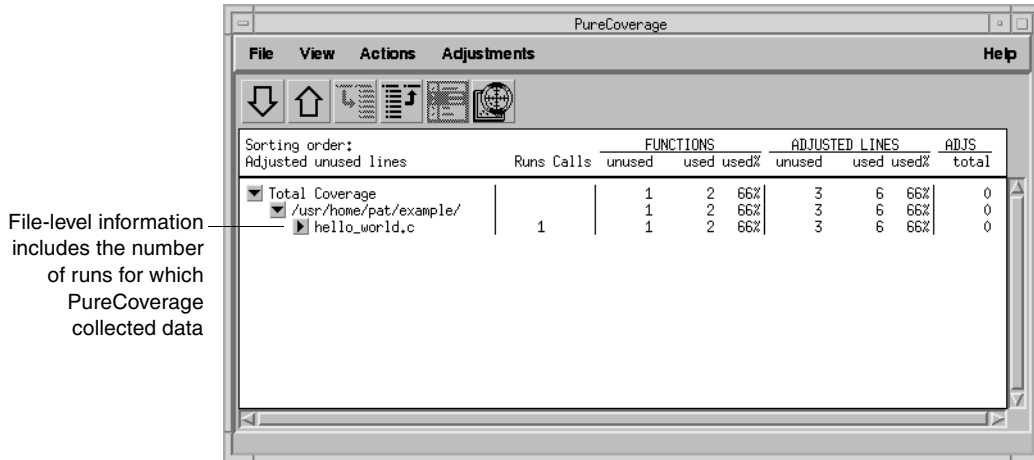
PureCoverage

File View Actions Adjustments Help

| Sorting order: Adjusted unused lines | Runs | Calls | FUNCTIONS unused | used | used% | ADJUSTED LINES unused | used | used% | ADJS total |
|---|---|---|---|---|---|---|---|---|---|
| Total Coverage | | | 1 | 2 | 66% | 3 | 6 | 66% | 0 |
| /usr/home/pat/example/ | | | 1 | 2 | 66% | 3 | 6 | 66% | 0 |
| hello_world.c | 1 | | 1 | 2 | 66% | 3 | 6 | 66% | 0 |

File-level information includes the number of runs for which PureCoverage collected data